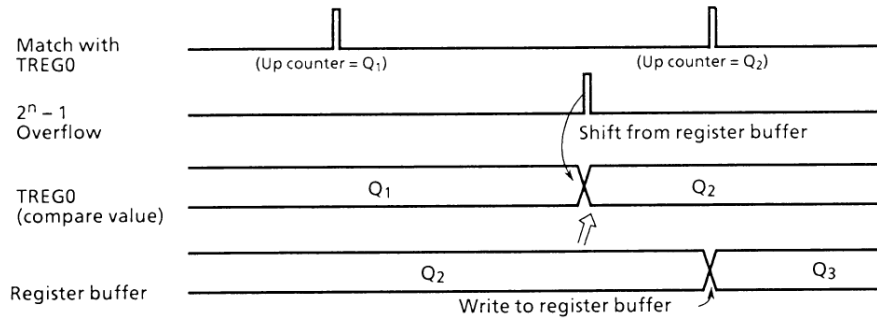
Match with TREG0

(Up counter = $Q_1$)

(Up counter = $Q_2$)

$2^n - 1$ Overflow

Shift from register buffer

TREG0 (compare value)

$Q_1$

$Q_2$

Register buffer

$Q_2$

$Q_3$

Write to register buffer